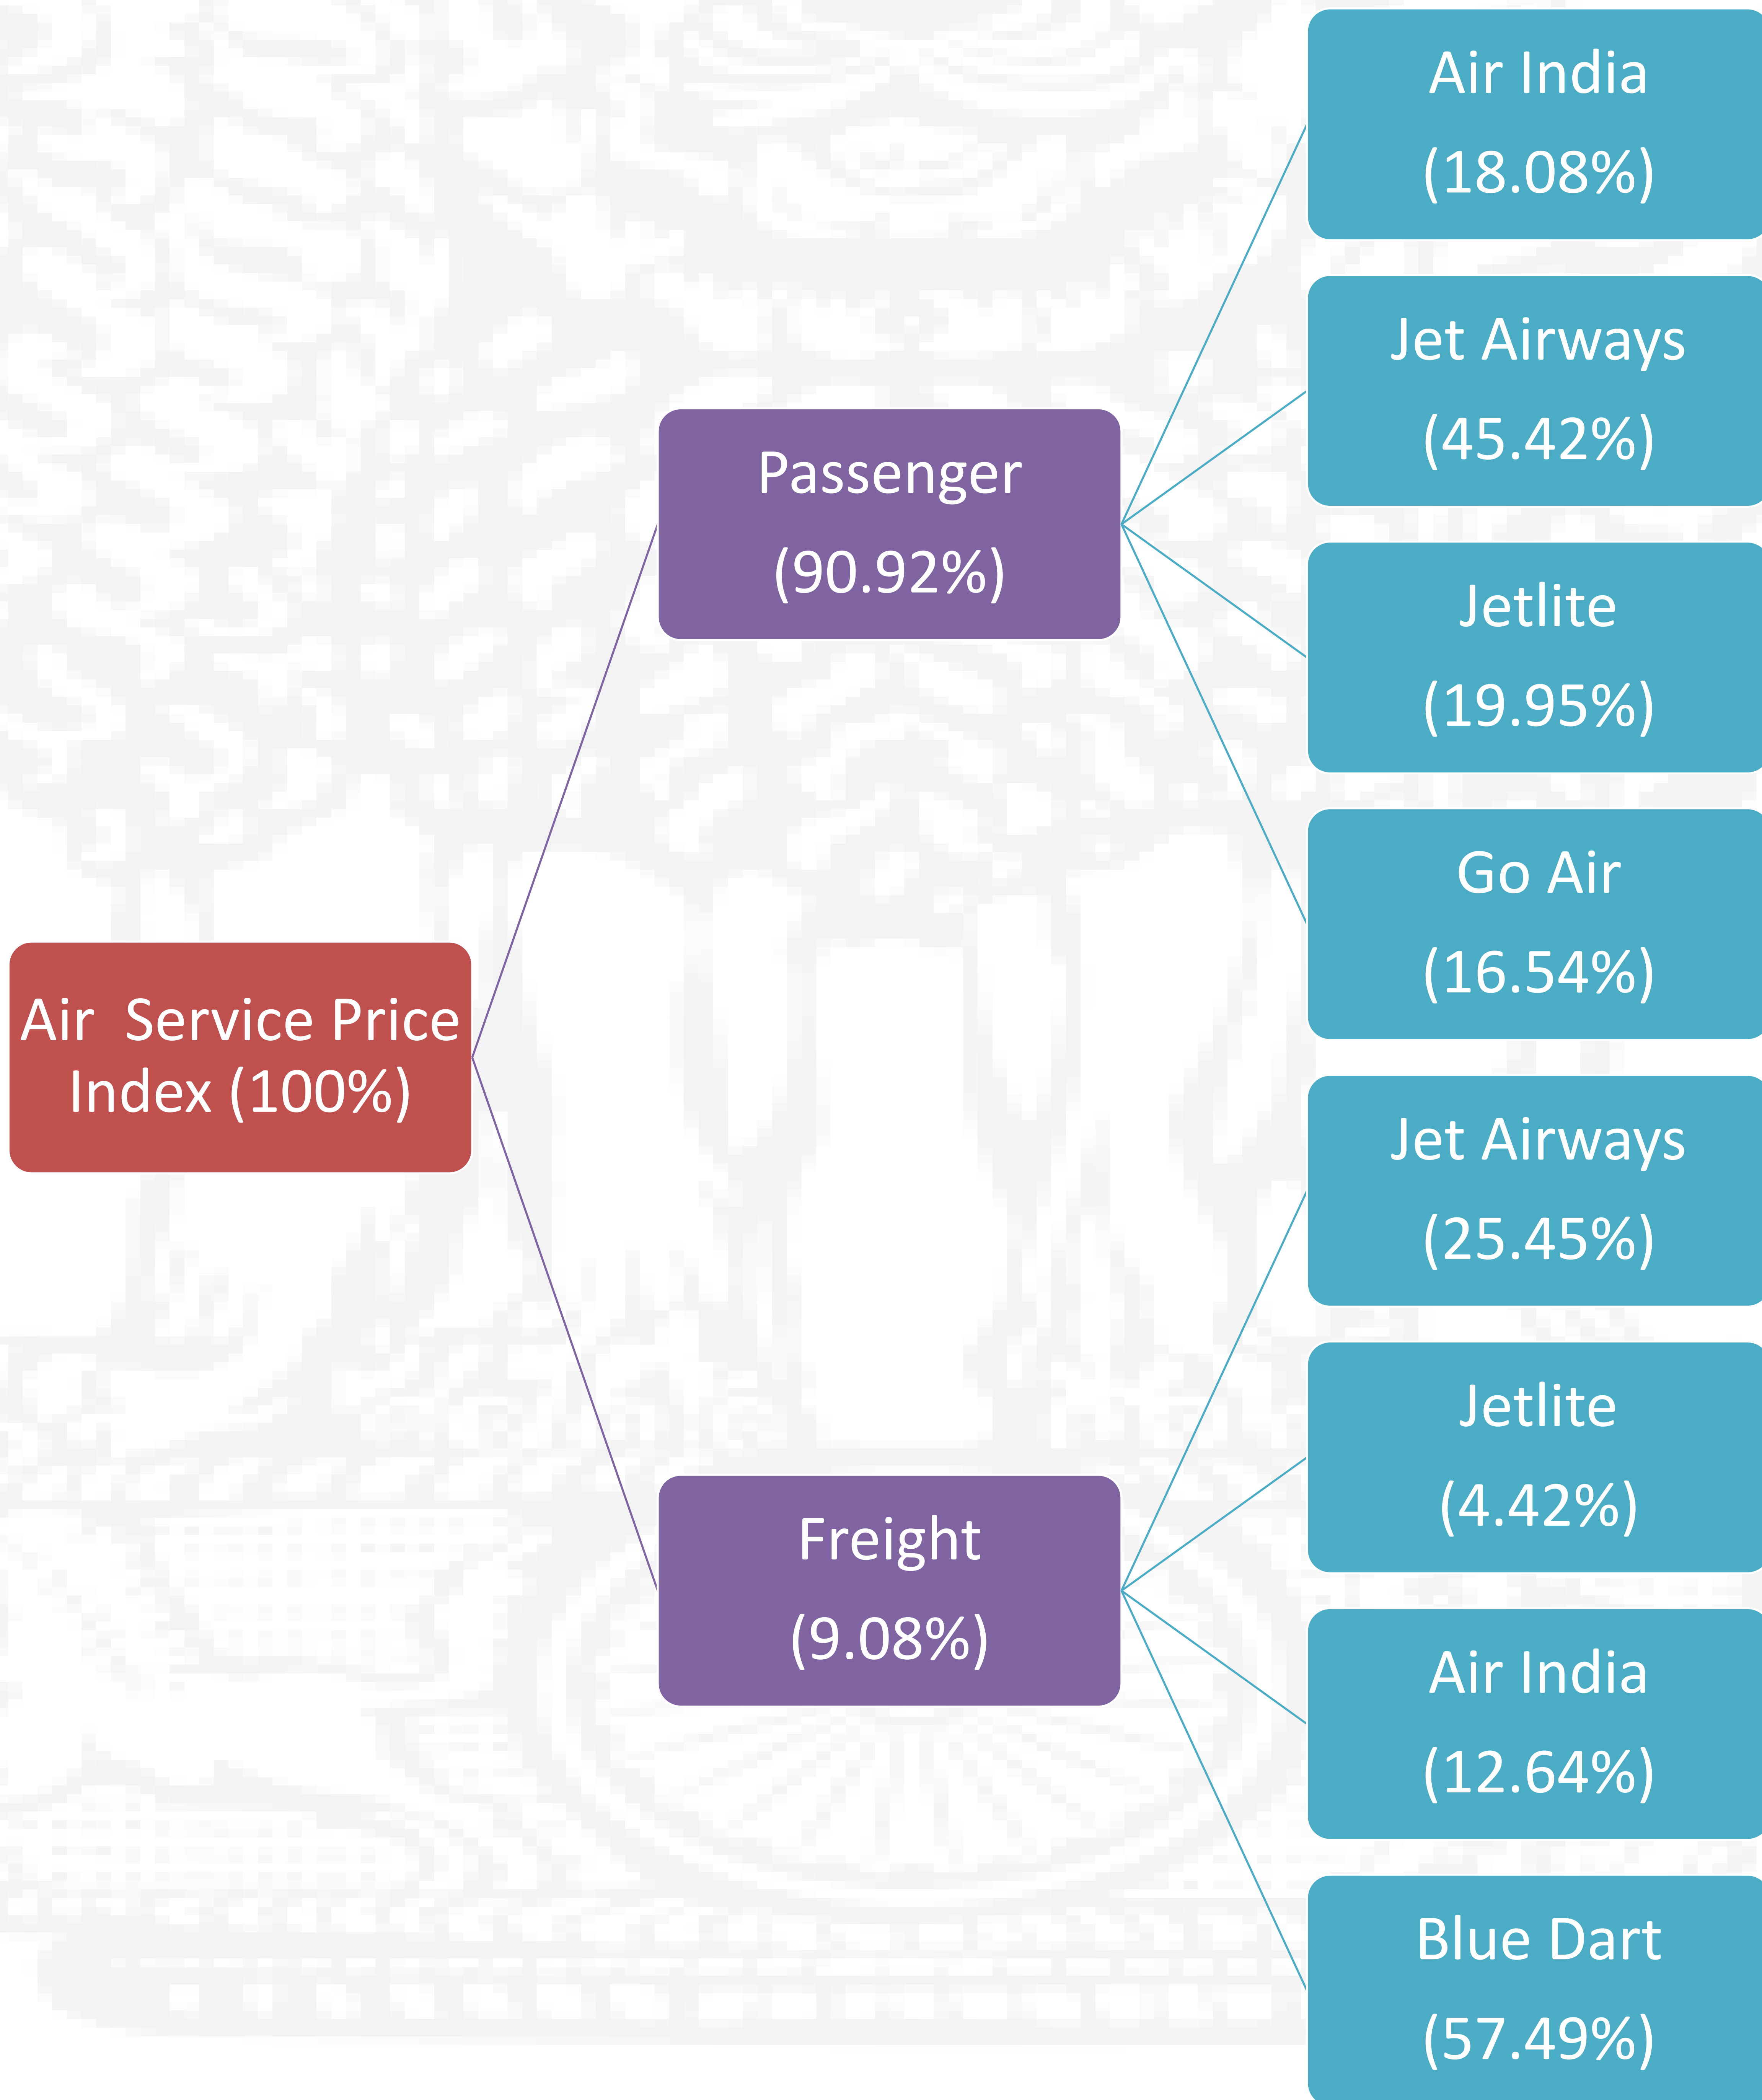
Air Service Price Index (100%)

Passenger (90.92%)

Freight (9.08%)

Air India (18.08%)

Jet Airways (45.42%)

Jetlite (19.95%)

Go Air (16.54%)

Jet Airways (25.45%)

Jetlite (4.42%)

Air India (12.64%)

Blue Dart (57.49%)